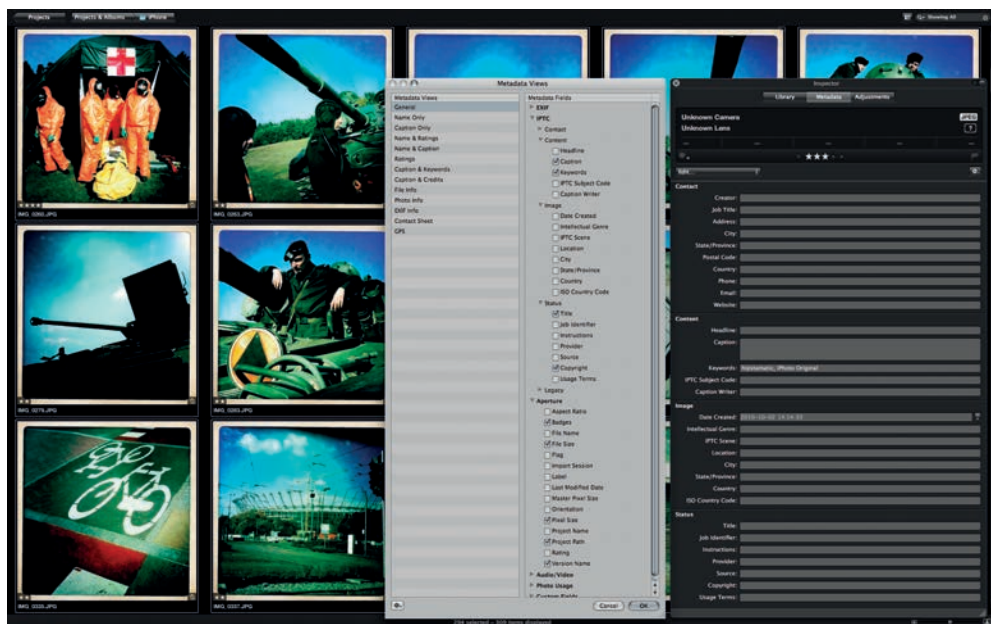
Projects Projects & Albums iPhone

Showing All

IMG_0260.JPG
IMG_0263.JPG
IMG_0279.JPG
IMG_0269.JPG
IMG_0335.JPG
IMG_0337.JPG

Metadata Views

Metadata Views
General
Name Only
Caption Only
Name & Ratings
Name & Caption
Ratings
Caption & Keywords
Caption & Credits
File Info
Photo Info
EXIF Info
Contact Sheet
GPS

Metadata Fields
EXIF
IPTC
Contact
Content
Headline
Caption
Keywords
IPTC Subject Code
Caption Writer
Image
Date Created
Intellectual Genre
IPTC Scene
Location
City
State/Province
Country
ISO Country Code
Status
Title
Job Identifier
Instructions
Provider
Source
Copyright
Usage Terms
Legacy
Aperture
Aspect Ratio
Badges
File Name
File Size
Flag
Import Session
Label
Last Modified Date
Master Pixel Size
Orientation
Pixel Size
Project Name
Project Path
Rating
Version Name
Audio/Video
Photo Usage
Custom Fields

Cancel OK

Inspector
Library Metadata Adjustments
Unknown Camera
Unknown Lens
JPEG
IPTC

Contact
Creator:
Job Title:
Address:
City:
State/Province:
Postal Code:
Country:
Phone:
Email:
Website:

Content
Headline:
Caption:
Keywords: Hipstamatic, iPhoto Original
IPTC Subject Code:
Caption Writer:

Image
Date Created: 2010-10-02 14:34:35
Intellectual Genre:
IPTC Scene:
Location:
City:
State/Province:
Country:
ISO Country Code:

Status
Title:
Job Identifier:
Instructions:
Provider:
Source:
Copyright:
Usage Terms:

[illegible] selected - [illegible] items displayed